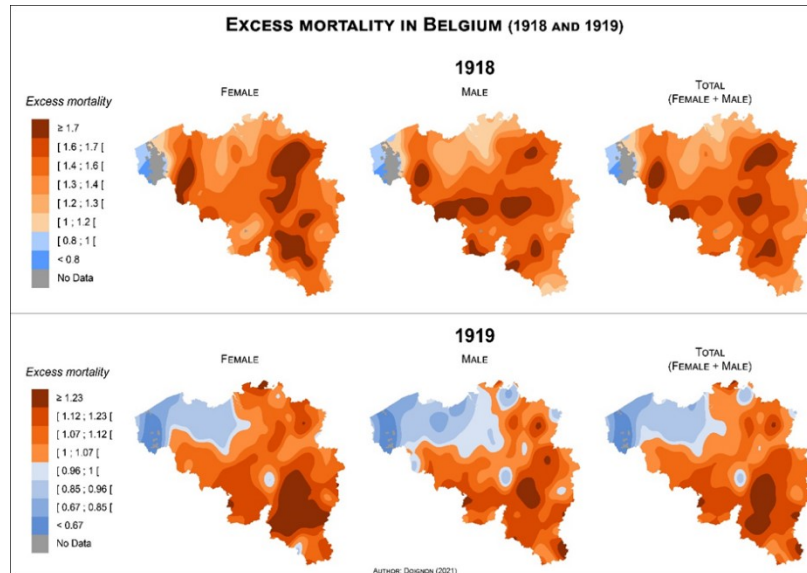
Excess mortality in Belgium (1918 and 1919)

1918

Excess mortality

≥ 1.7

[ 1.6 ; 1.7 [

[ 1.4 ; 1.6 [

[ 1.3 ; 1.4 [

[ 1.2 ; 1.3 [

[ 1 ; 1.2 [

[ 0.8 ; 1 [

< 0.8

No Data

Female

Male

Total (Female + Male)

1919

Excess mortality

≥ 1.23

[ 1.12 ; 1.23 [

[ 1.07 ; 1.12 [

[ 1 ; 1.07 [

[ 0.96 ; 1 [

[ 0.85 ; 0.96 [

[ 0.67 ; 0.85 [

< 0.67

No Data

Female

Male

Total (Female + Male)

Author: Doignon (2021)